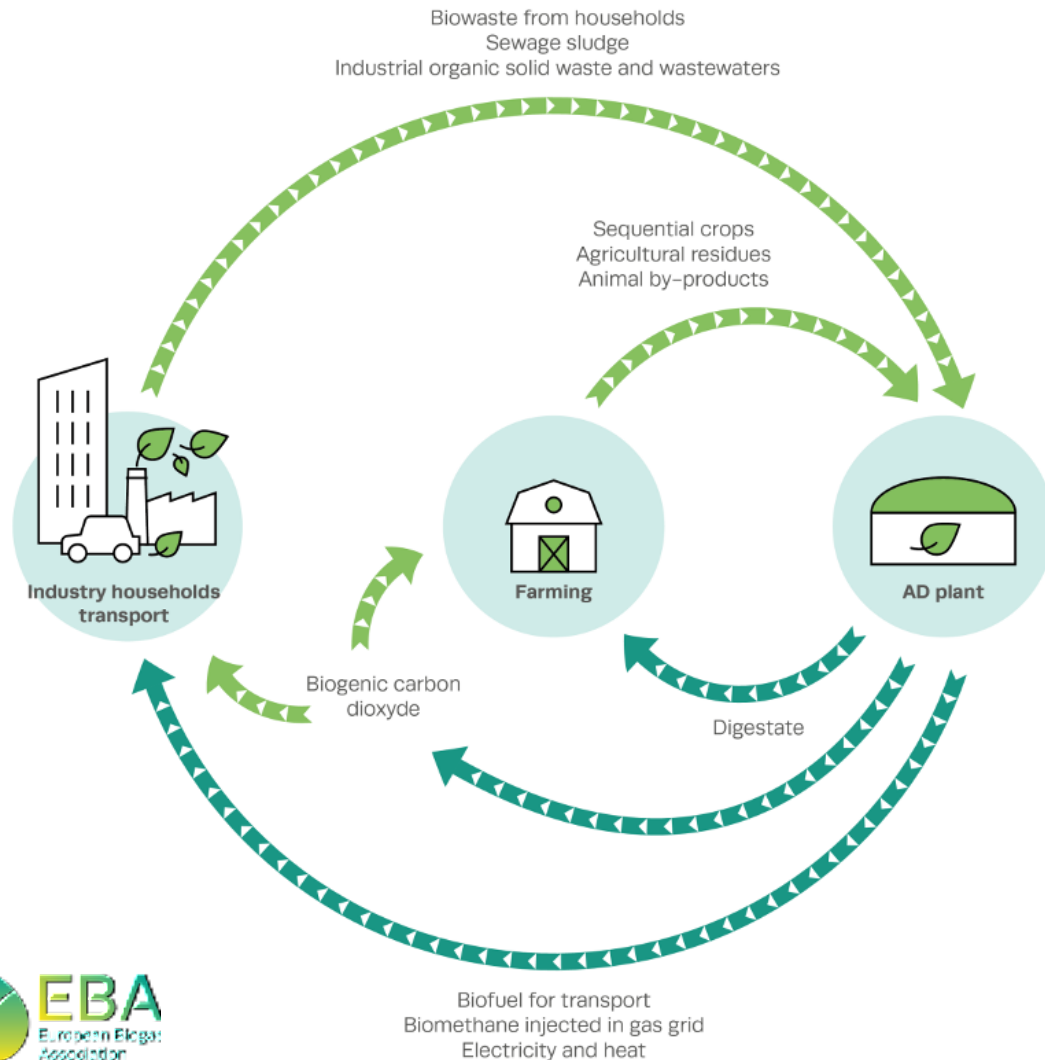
Biowaste from households
Sewage sludge
Industrial organic solid waste and wastewaters

Sequential crops
Agricultural residues
Animal by-products

Industry households transport

Farming

AD plant

Biogenic carbon dioxyde

Digestate

EBA
European Biogas Association

Biofuel for transport
Biomethane injected in gas grid
Electricity and heat